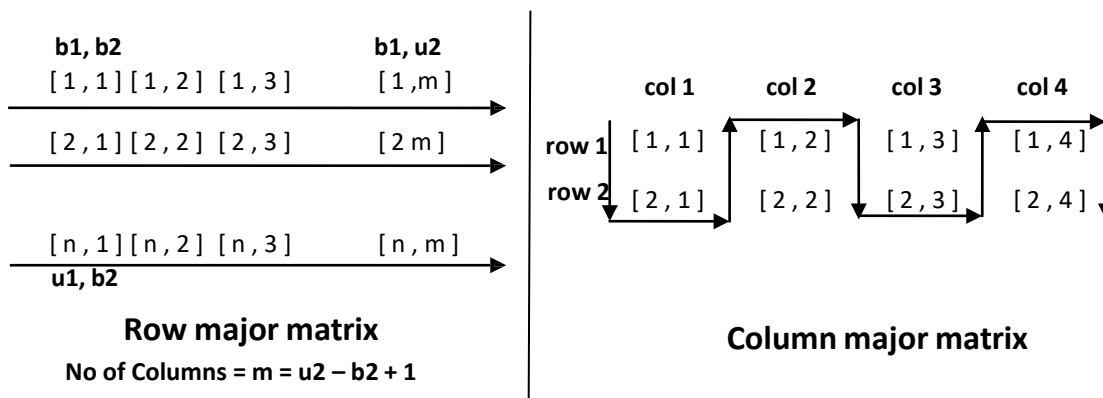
b1, b2
b1, u2
[ 1 , 1 ] [ 1 , 2 ] [ 1 , 3 ] [ 1 ,m ]

[ 2 , 1 ] [ 2 , 2 ] [ 2 , 3 ] [ 2 m ]

[ n , 1 ] [ n , 2 ] [ n , 3 ] [ n , m ]
u1, b2

Row major matrix

No of Columns = m = u2 – b2 + 1

col 1 col 2 col 3 col 4

row 1 [ 1 , 1 ] [ 1 , 2 ] [ 1 , 3 ] [ 1 , 4 ]

row 2 [ 2 , 1 ] [ 2 , 2 ] [ 2 , 3 ] [ 2 , 4 ]

Column major matrix